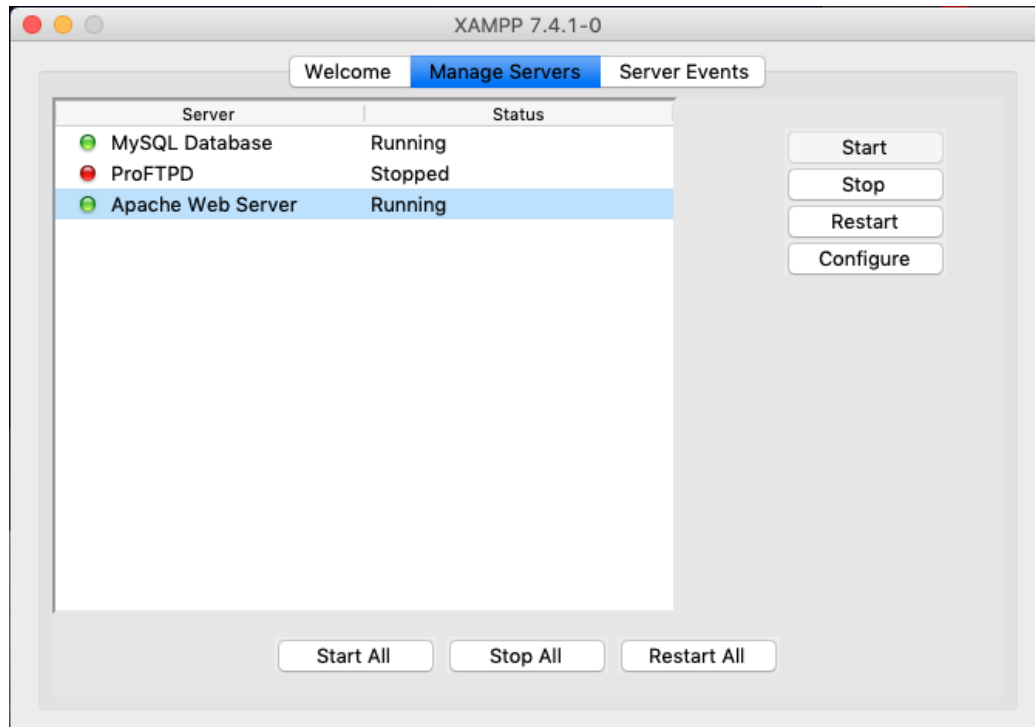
XAMPP 7.4.1-0

Welcome
Manage Servers
Server Events

| Server | Status |
|---|---|
| MySQL Database | Running |
| ProFTPD | Stopped |
| Apache Web Server | Running |

Start
Stop
Restart
Configure

Start All
Stop All
Restart All